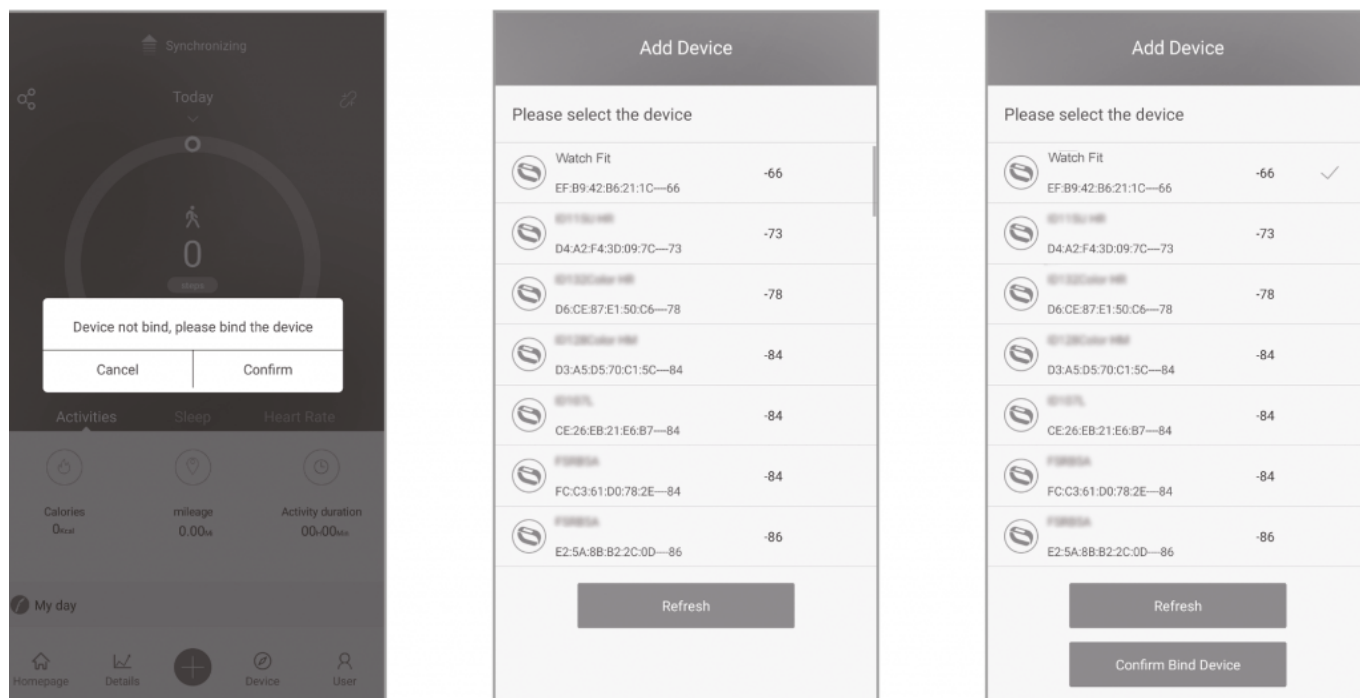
Synchronizing

Today

0

steps

Device not bind, please bind the device

Cancel

Confirm

Activities

Sleep

Heart Rate

Calories
0kcal

mileage
0.00km

Activity duration
00h00min

My day

Homepage

Details

Device

User

Add Device

Please select the device

Watch Fit
EF:B9:42:B6:21:1C—66
-66

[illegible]
D4:A2:F4:3D:09:7C—73
-73

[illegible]
D6:CE:87:E1:50:C6—78
-78

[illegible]
D3:A5:D5:70:C1:5C—84
-84

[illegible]
CE:26:EB:21:E6:B7—84
-84

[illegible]
FC:C3:61:D0:78:2E—84
-84

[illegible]
E2:5A:8B:B2:2C:0D—86
-86

Refresh

Add Device

Please select the device

Watch Fit
EF:B9:42:B6:21:1C—66
-66

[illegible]
D4:A2:F4:3D:09:7C—73
-73

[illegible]
D6:CE:87:E1:50:C6—78
-78

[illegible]
D3:A5:D5:70:C1:5C—84
-84

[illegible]
CE:26:EB:21:E6:B7—84
-84

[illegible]
FC:C3:61:D0:78:2E—84
-84

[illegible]
E2:5A:8B:B2:2C:0D—86
-86

Refresh

Confirm Bind Device